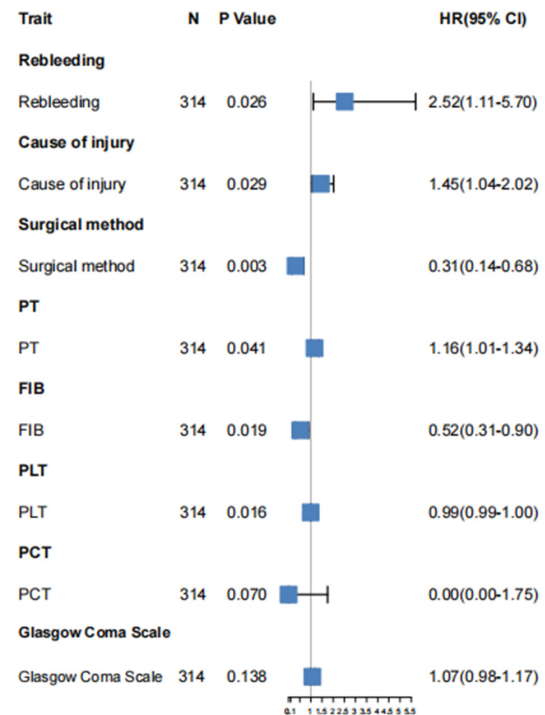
| Trait | N | P Value | HR(95% CI) |
|---|---|---|---|
| **Rebleeding** | | | |
| Rebleeding | 314 | 0.026 | 2.52(1.11-5.70) |
| **Cause of injury** | | | |
| Cause of injury | 314 | 0.029 | 1.45(1.04-2.02) |
| **Surgical method** | | | |
| Surgical method | 314 | 0.003 | 0.31(0.14-0.68) |
| **PT** | | | |
| PT | 314 | 0.041 | 1.16(1.01-1.34) |
| **FIB** | | | |
| FIB | 314 | 0.019 | 0.52(0.31-0.90) |
| **PLT** | | | |
| PLT | 314 | 0.016 | 0.99(0.99-1.00) |
| **PCT** | | | |
| PCT | 314 | 0.070 | 0.00(0.00-1.75) |
| **Glasgow Coma Scale** | | | |
| Glasgow Coma Scale | 314 | 0.138 | 1.07(0.98-1.17) |

0.1 1 1.5 2 2.5 3 3.5 4 4.5 5 5.5